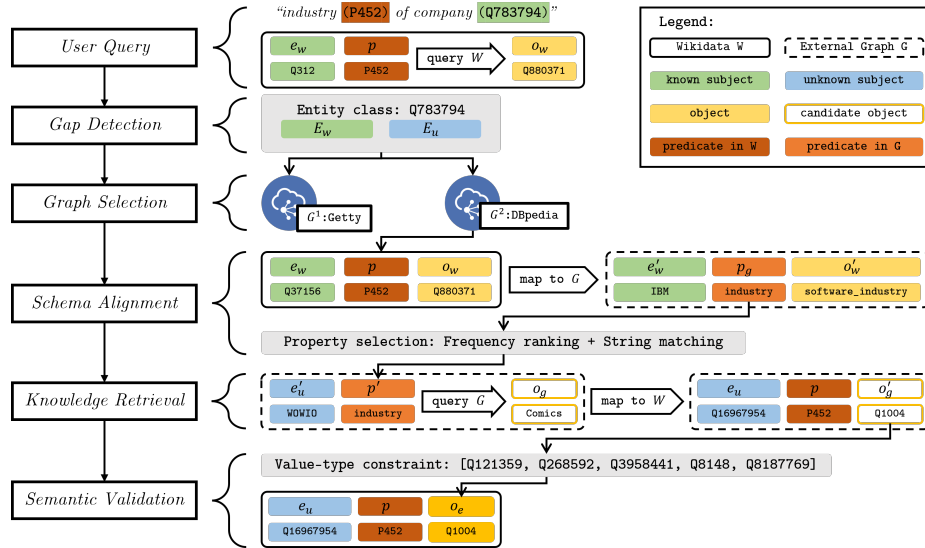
User Query

"industry (P452) of company (Q783794)"

| $e_w$ | $p$ | query $W$ | $o_w$ |
|---|---|---|---|
| Q312 | P452 | | Q880371 |

Legend:

Wikidata W | External Graph G

known subject | unknown subject

object | candidate object

predicate in W | predicate in G

Gap Detection

Entity class: Q783794

$E_w$ $E_u$

Graph Selection

$G^1$:Getty

$G^2$:DBpedia

Schema Alignment

| $e_w$ | $p$ | $o_w$ |
|---|---|---|
| Q37156 | P452 | Q880371 |

map to $G$

| $e'_w$ | $p_g$ | $o'_w$ |
|---|---|---|
| IBM | industry | software_industry |

Property selection: Frequency ranking + String matching

Knowledge Retrieval

| $e'_u$ | $p'$ | query $G$ | $o_g$ |
|---|---|---|---|
| WOWIO | industry | | Comics |

map to $W$

| $e_u$ | $p$ | $o'_g$ |
|---|---|---|
| Q16967954 | P452 | Q1004 |

Value-type constraint: [Q121359, Q268592, Q3958441, Q8148, Q8187769]

Semantic Validation

| $e_u$ | $p$ | $o_e$ |
|---|---|---|
| Q16967954 | P452 | Q1004 |